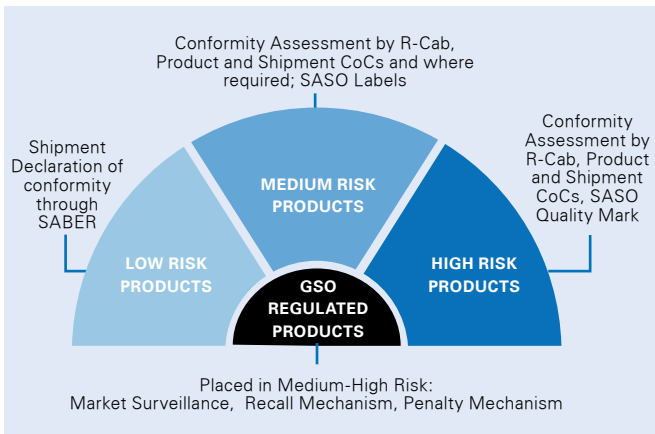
Conformity Assessment by R-Cab, Product and Shipment CoCs and where required; SASO Labels

Shipment Declaration of conformity through SABER

Conformity Assessment by R-Cab, Product and Shipment CoCs, SASO Quality Mark

MEDIUM RISK PRODUCTS

LOW RISK PRODUCTS

HIGH RISK PRODUCTS

GSO REGULATED PRODUCTS

Placed in Medium-High Risk: Market Surveillance, Recall Mechanism, Penalty Mechanism